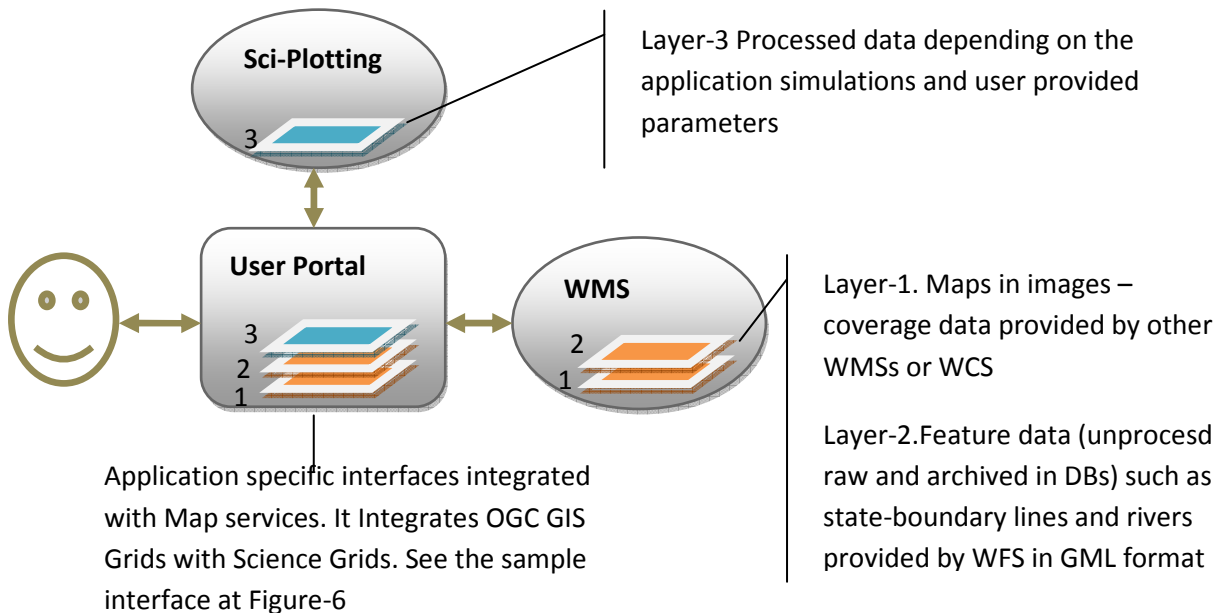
Sci-Plotting

3

Layer-3 Processed data depending on the application simulations and user provided parameters

User Portal

3

2

1

WMS

2

1

Layer-1. Maps in images – coverage data provided by other WMSs or WCS

Layer-2.Feature data (unprocesd raw and archived in DBs) such as state-boundary lines and rivers provided by WFS in GML format

Application specific interfaces integrated with Map services. It Integrates OGC GIS Grids with Science Grids. See the sample interface at Figure-6